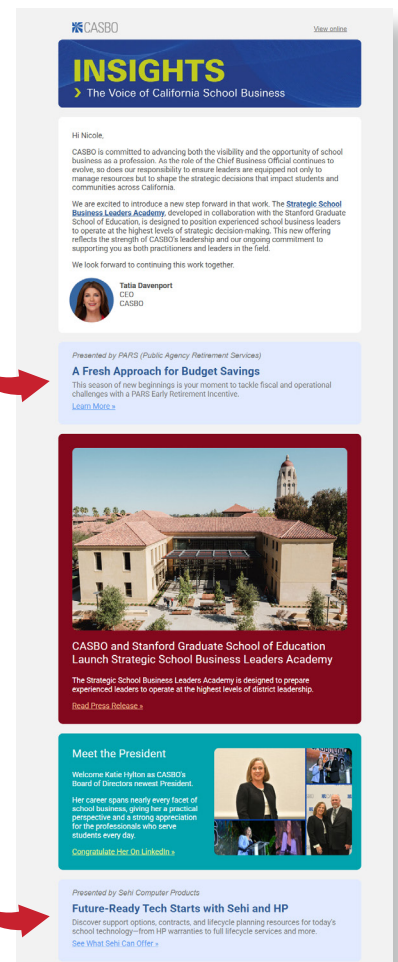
CASBO

View online

INSIGHTS

The Voice of California School Business

Hi Nicole,

CASBO is committed to advancing both the visibility and the opportunity of school business as a profession. As the role of the Chief Business Official continues to evolve, so does our responsibility to ensure leaders are equipped not only to manage resources but to shape the strategic decisions that impact students and communities across California.

We are excited to introduce a new step forward in that work. The Strategic School Business Leaders Academy, developed in collaboration with the Stanford Graduate School of Education, is designed to position experienced school business leaders to operate at the highest levels of strategic decision-making. This new offering reflects the strength of CASBO's leadership and our ongoing commitment to supporting you as both practitioners and leaders in the field.

We look forward to continuing this work together.

Tatia Davenport
CEO
CASBO

Presented by PARS (Public Agency Retirement Services)

A Fresh Approach for Budget Savings

This season of new beginnings is your moment to tackle fiscal and operational challenges with a PARS Early Retirement Incentive.

Learn More »

CASBO and Stanford Graduate School of Education Launch Strategic School Business Leaders Academy

The Strategic School Business Leaders Academy is designed to prepare experienced leaders to operate at the highest levels of district leadership.

Read Press Release »

Meet the President

Welcome Katie Hylton as CASBO's Board of Directors newest President.

Her career spans nearly every facet of school business, giving her a practical perspective and a strong appreciation for the professionals who serve students every day.

Congratulate Her On LinkedIn »

Presented by Sehi Computer Products

Future-Ready Tech Starts with Sehi and HP

Discover support options, contracts, and lifecycle planning resources for today's school technology—from HP warranties to full lifecycle services and more.

See What Sehi Can Offer »